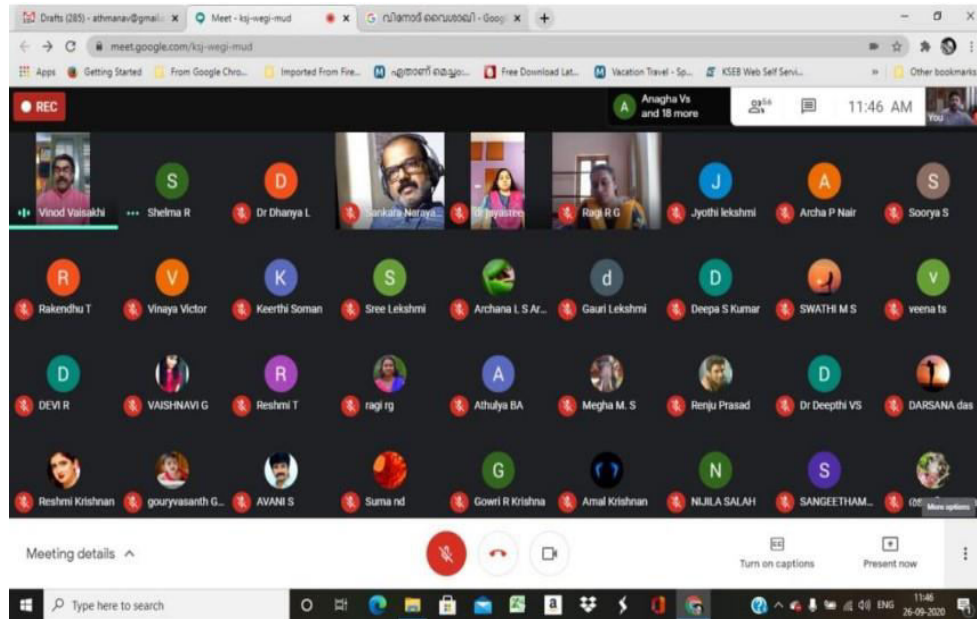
Drafts (285) - athmanav@gmail. × Meet - ksj-wegi-mud × വിനോദ് വൈശാഖി - Goog × +

meet.google.com/ksj-wegi-mud

Apps Getting Started From Google Chro... Imported From Fire... Free Download Lat... Vacation Travel - Sp... KSEB Web Self Servi... Other bookmarks

REC

Anagha Vs and 18 more

56

11:46 AM

You

Vinod Vaisakhi

S Shelma R

D Dr Dhanya L

Sankara Naraya...

Dr Jayasree

Ragi R G

J Jyothi lekshmi

A Archa P Nair

S Soorya S

R Rakendhu T

V Vinaya Victor

K Keerthi Soman

S Sree Lekshmi

Archana L S Ar...

d Gauri Lekshmi

D Deepa S Kumar

SWATHI M S

V veena ts

D DEVI R

VAISHNAVI G

R Reshmi T

ragi rg

A Athulya BA

Megha M. S

Renju Prasad

D Dr Deepthi VS

DARSANA das

Reshmi Krishnan

gouryvasanth G...

AVANI S

Suma nd

G Gowri R Krishna

Amal Krishnan

N NIJILA SALAH

S SANGEETHAM...

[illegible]

More options

Meeting details ^

Turn on captions

Present now

Type here to search

ENG 11:46 26-09-2020